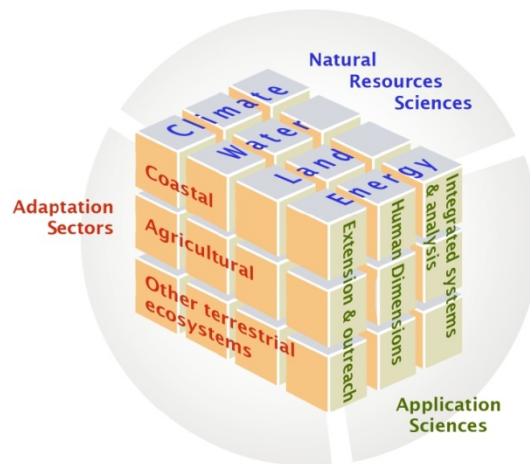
Natural Resources Sciences

Climate
Water
Land
Energy

Adaptation Sectors

Coastal
Agricultural
Other terrestrial ecosystems

Extension & outreach
Human Dimensions
Integrated systems & analysis

Application Sciences